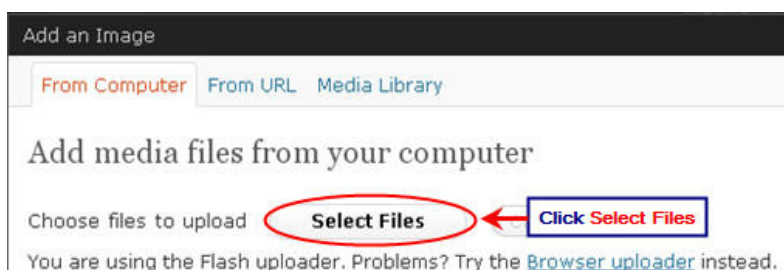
Add an Image

From Computer From URL Media Library

Add media files from your computer

Choose files to upload Select Files Click Select Files

You are using the Flash uploader. Problems? Try the Browser uploader instead.